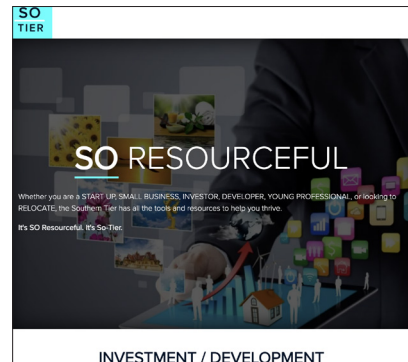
SO
TIER

SO RESOURCEFUL

Whether you are a START UP, SMALL BUSINESS, INVESTOR, DEVELOPER, YOUNG PROFESSIONAL, or looking to RELOCATE, the Southern Tier has all the tools and resources to help you thrive.

It's SO Resourceful. It's So-Tier.

INVESTMENT / DEVELOPMENT